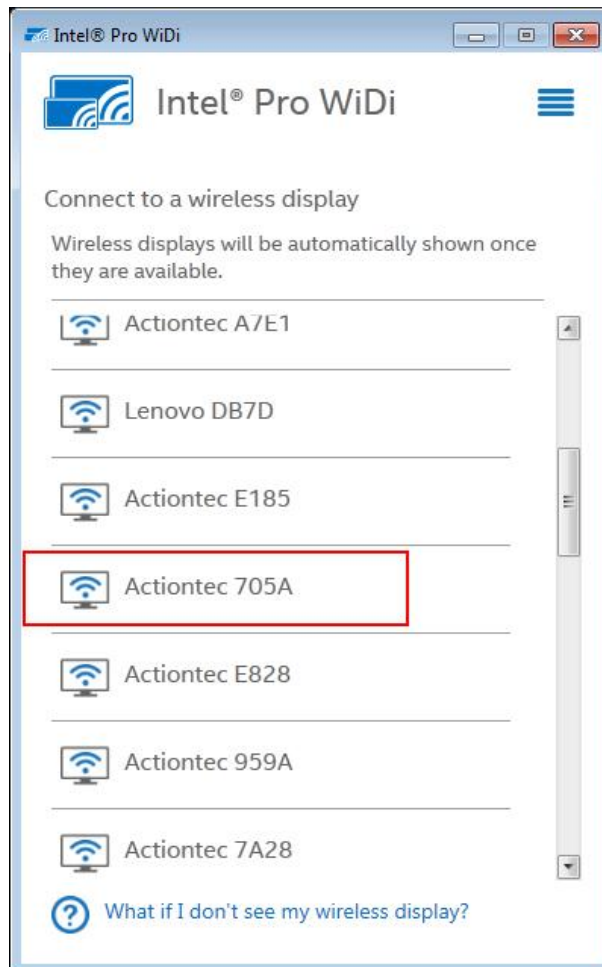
Intel® Pro WiDi

Intel® Pro WiDi

Connect to a wireless display

Wireless displays will be automatically shown once they are available.

Actiontec A7E1

Lenovo DB7D

Actiontec E185

Actiontec 705A

Actiontec E828

Actiontec 959A

Actiontec 7A28

What if I don't see my wireless display?